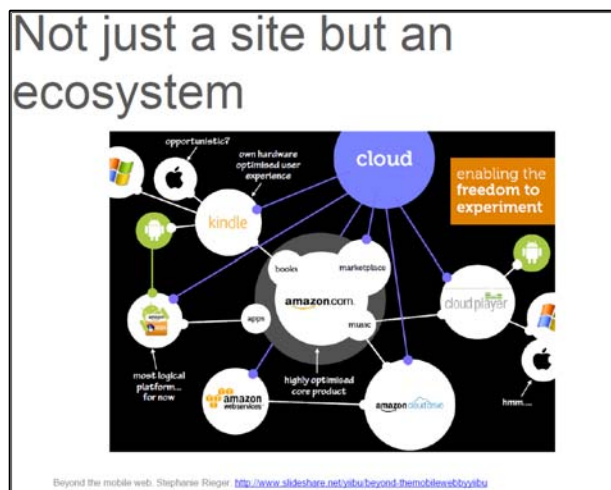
Not just a site but an ecosystem

opportunistic?

own hardware optimised user experience

cloud

enabling the freedom to experiment

kindle

books

marketplace

amazon.com

apps

music

cloudplayer

most logical platform... for now

highly optimised core product

amazon webservices

amazon cloud drive

hmm...

Beyond the mobile web. Stephanie Rieger http://www.slideshare.net/yiibu/beyond-themobilewebbyyiibu